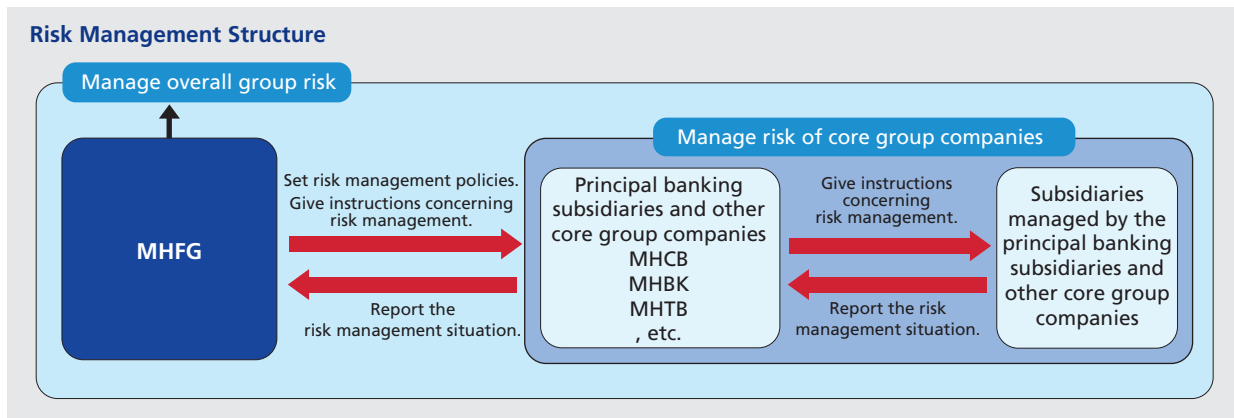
Risk Management Structure

Manage overall group risk

MHFG

Set risk management policies.
Give instructions concerning risk management.

Report the risk management situation.

Manage risk of core group companies

Principal banking subsidiaries and other core group companies
MHCB
MHBK
MHTB
, etc.

Give instructions concerning risk management.

Report the risk management situation.

Subsidiaries managed by the principal banking subsidiaries and other core group companies